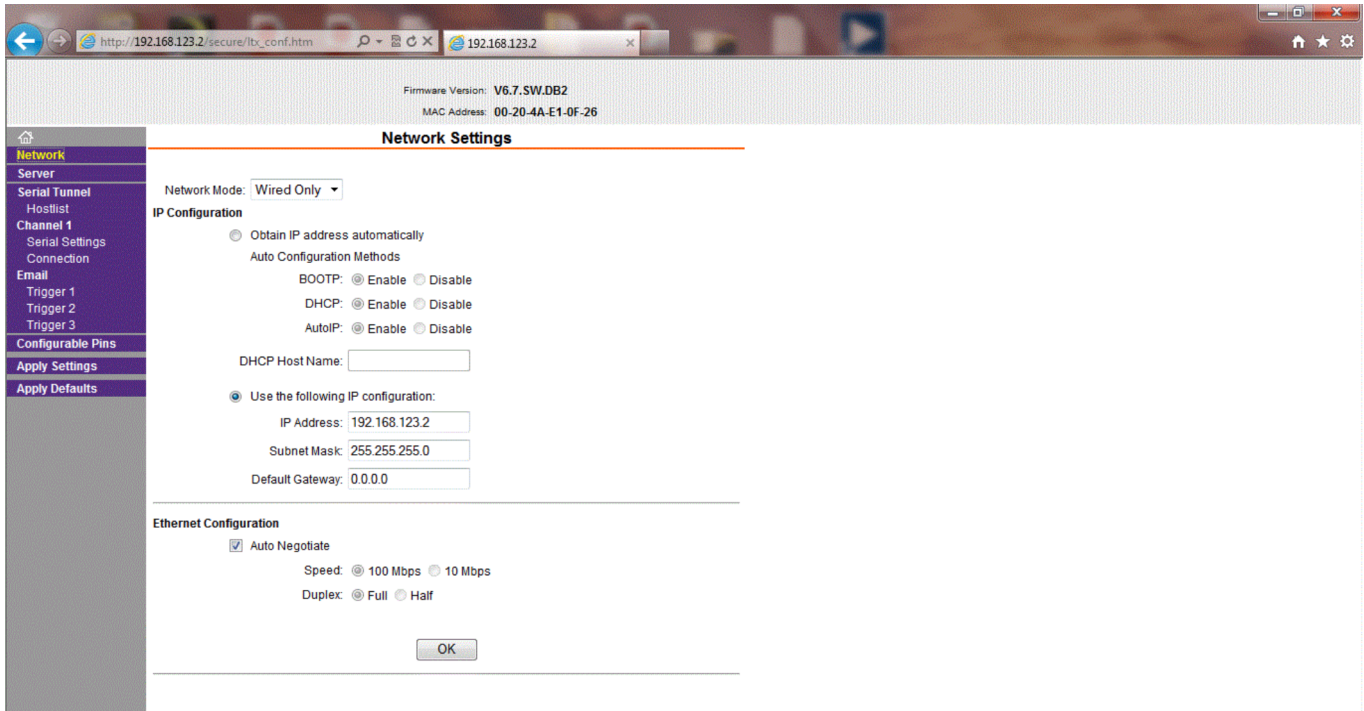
http://192.168.123.2/secure/ltx_conf.htm
192.168.123.2

Firmware Version: V6.7.SW.DB2
MAC Address: 00-20-4A-E1-0F-26

Network
Server
Serial Tunnel
Hostlist
Channel 1
Serial Settings
Connection
Email
Trigger 1
Trigger 2
Trigger 3
Configurable Pins
Apply Settings
Apply Defaults

Network Settings

Network Mode: Wired Only
IP Configuration
Obtain IP address automatically
Auto Configuration Methods
BOOTP: Enable Disable
DHCP: Enable Disable
AutoIP: Enable Disable
DHCP Host Name:
Use the following IP configuration:
IP Address: 192.168.123.2
Subnet Mask: 255.255.255.0
Default Gateway: 0.0.0.0

Ethernet Configuration
Auto Negotiate
Speed: 100 Mbps 10 Mbps
Duplex: Full Half

OK